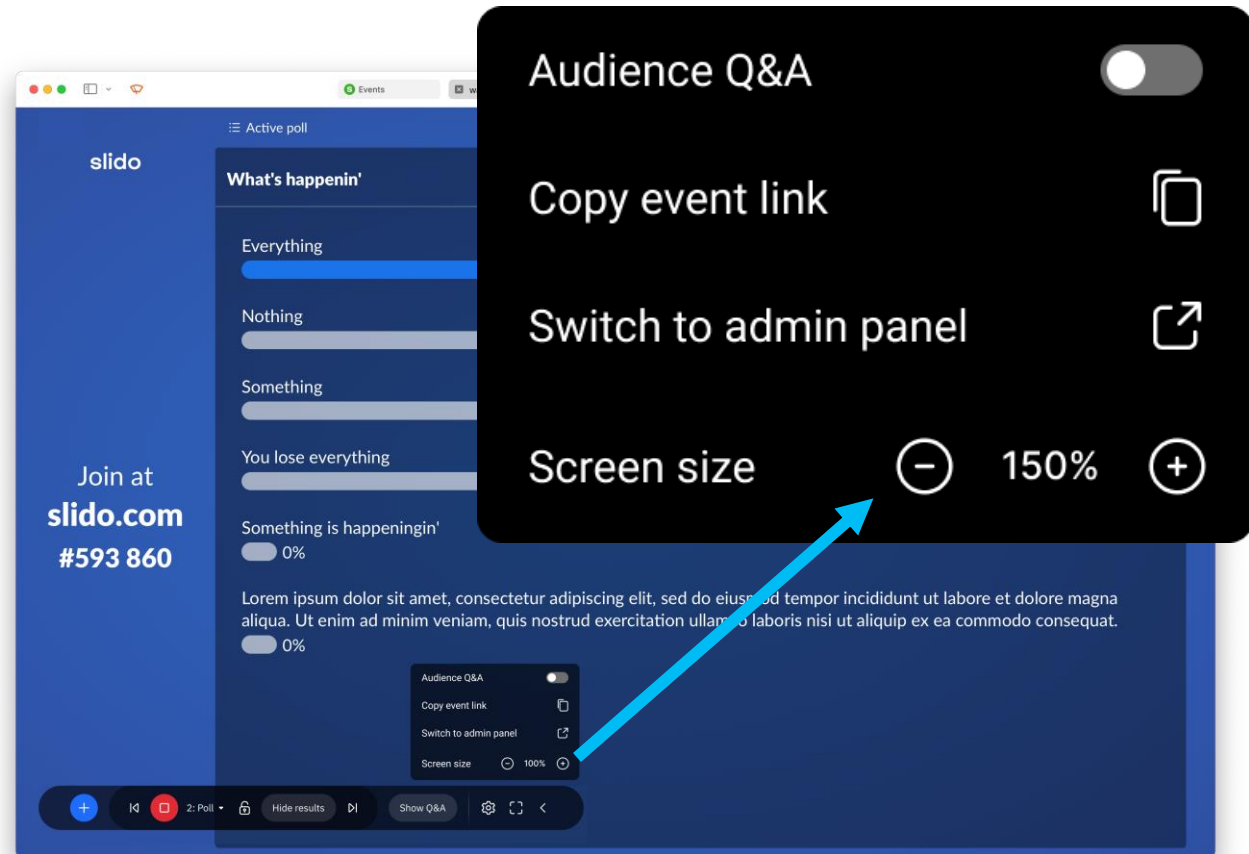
Events

Active poll

slido

What's happenin'

Everything

Nothing

Something

You lose everything

Something is happeningin'
0%

Lorem ipsum dolor sit amet, consectetur adipiscing elit, sed do eiusmod tempor incididunt ut labore et dolore magna aliqua. Ut enim ad minim veniam, quis nostrud exercitation ullamco laboris nisi ut aliquip ex ea commodo consequat.
0%

Join at
slido.com
#593 860

Audience Q&A
Copy event link
Switch to admin panel
Screen size 100%

2: Poll
Hide results
Show Q&A

Audience Q&A

Copy event link

Switch to admin panel

Screen size 150%